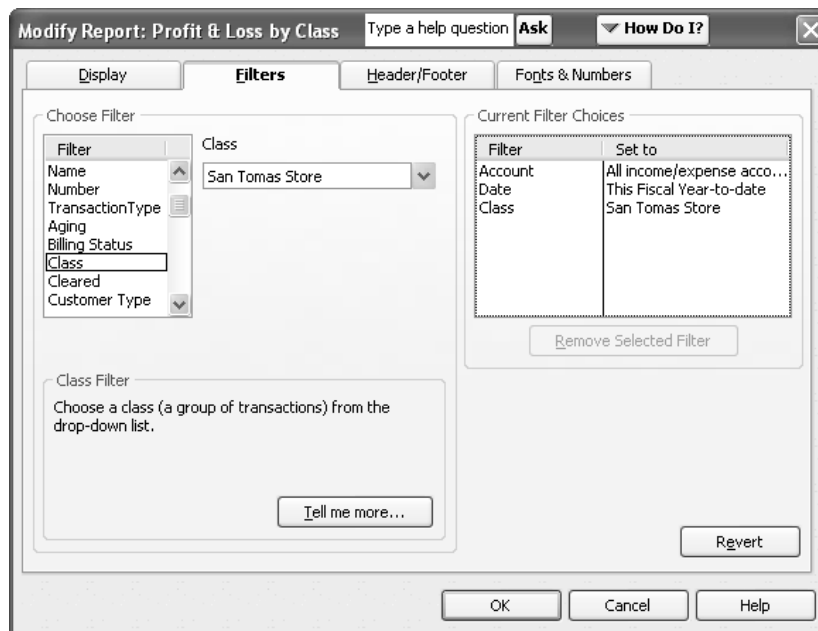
Modify Report: Profit & Loss by Class
Type a help question
Ask
How Do I?

Display
Filters
Header/Footer
Fonts & Numbers

Choose Filter

| Filter |
|---|
| Name |
| Number |
| TransactionType |
| Aging |
| Billing Status |
| Class |
| Cleared |
| Customer Type |

Class
San Tomas Store

Current Filter Choices

| Filter | Set to |
|---|---|
| Account | All income/expense acco... |
| Date | This Fiscal Year-to-date |
| Class | San Tomas Store |

Remove Selected Filter

Class Filter
Choose a class (a group of transactions) from the drop-down list.

Tell me more...

Revert

OK
Cancel
Help